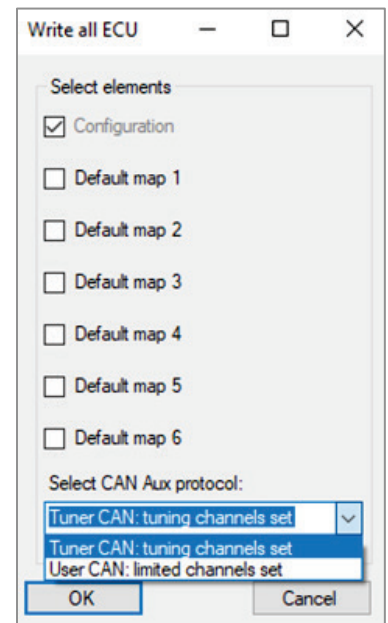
Write all ECU

Select elements

Configuration

Default map 1

Default map 2

Default map 3

Default map 4

Default map 5

Default map 6

Select CAN Aux protocol:

Tuner CAN: tuning channels set

Tuner CAN: tuning channels set
User CAN: limited channels set

OK

Cancel